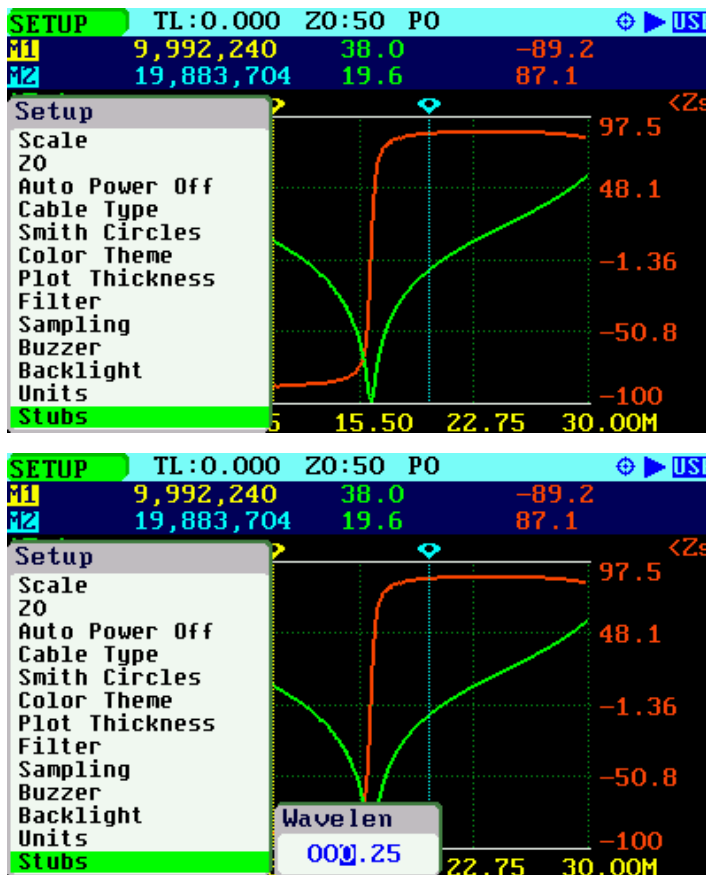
SETUP TL:0.000 ZO:50 PO USB
M1 9,992,240 38.0 -89.2
M2 19,883,704 19.6 87.1

Setup
Scale
ZO
Auto Power Off
Cable Type
Smith Circles
Color Theme
Plot Thickness
Filter
Sampling
Buzzer
Backlight
Units
Stubs

<Zs
97.5
48.1
-1.36
-50.8
-100
5 15.50 22.75 30.00M

SETUP TL:0.000 ZO:50 PO USB
M1 9,992,240 38.0 -89.2
M2 19,883,704 19.6 87.1

Setup
Scale
ZO
Auto Power Off
Cable Type
Smith Circles
Color Theme
Plot Thickness
Filter
Sampling
Buzzer
Backlight
Units
Stubs

Wavelen
000.25

<Zs
97.5
48.1
-1.36
-50.8
-100
22.75 30.00M